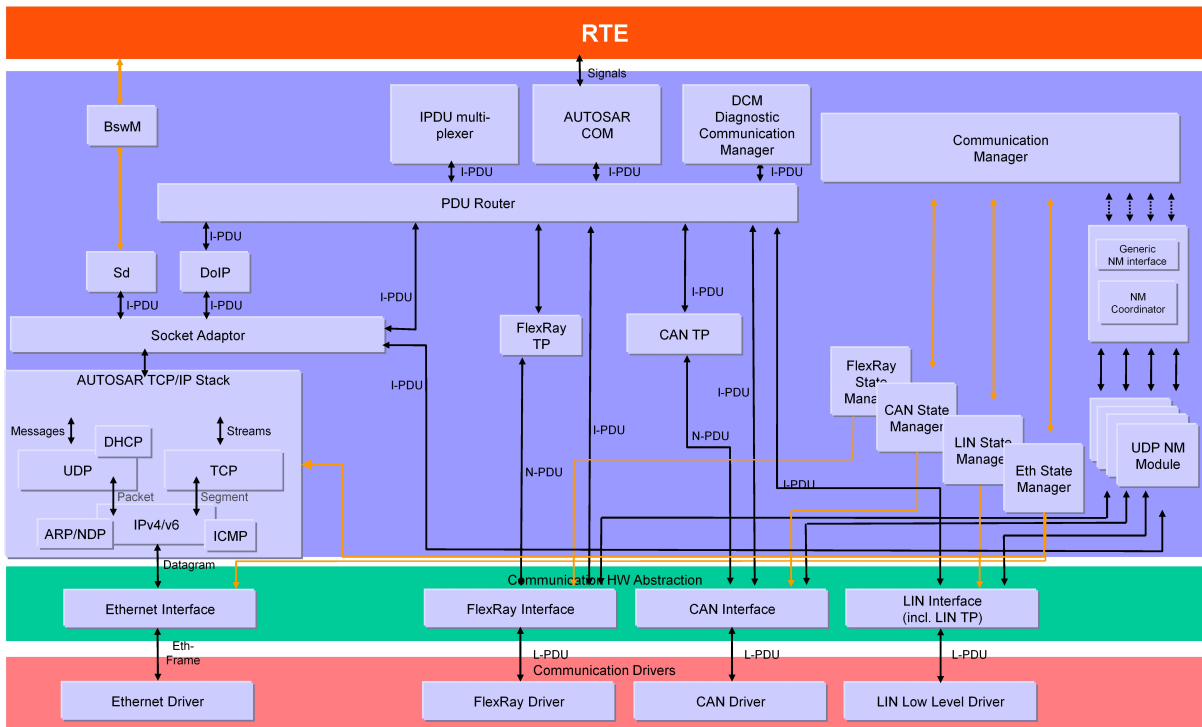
RTE

Signals

BswM

IPDU multiplexer

AUTOSAR COM

DCM Diagnostic Communication Manager

Communication Manager

I-PDU

I-PDU

I-PDU

PDU Router

I-PDU

Sd

DoIP

Generic NM interface

NM Coordinator

I-PDU

I-PDU

I-PDU

I-PDU

Socket Adaptor

FlexRay TP

CAN TP

AUTOSAR TCP/IP Stack

I-PDU

FlexRay State Manager

CAN State Manager

LIN State Manager

Eth State Manager

I-PDU

UDP NM Module

Messages

DHCP

Streams

I-PDU

N-PDU

UDP

TCP

N-PDU

I-PDU

Packet

Segment

ARP/NDP

IPv4/v6

ICMP

Datagram

Communication HW Abstraction

Ethernet Interface

FlexRay Interface

CAN Interface

LIN Interface (incl. LIN TP)

Eth-Frame

L-PDU

L-PDU

L-PDU

Communication Drivers

Ethernet Driver

FlexRay Driver

CAN Driver

LIN Low Level Driver